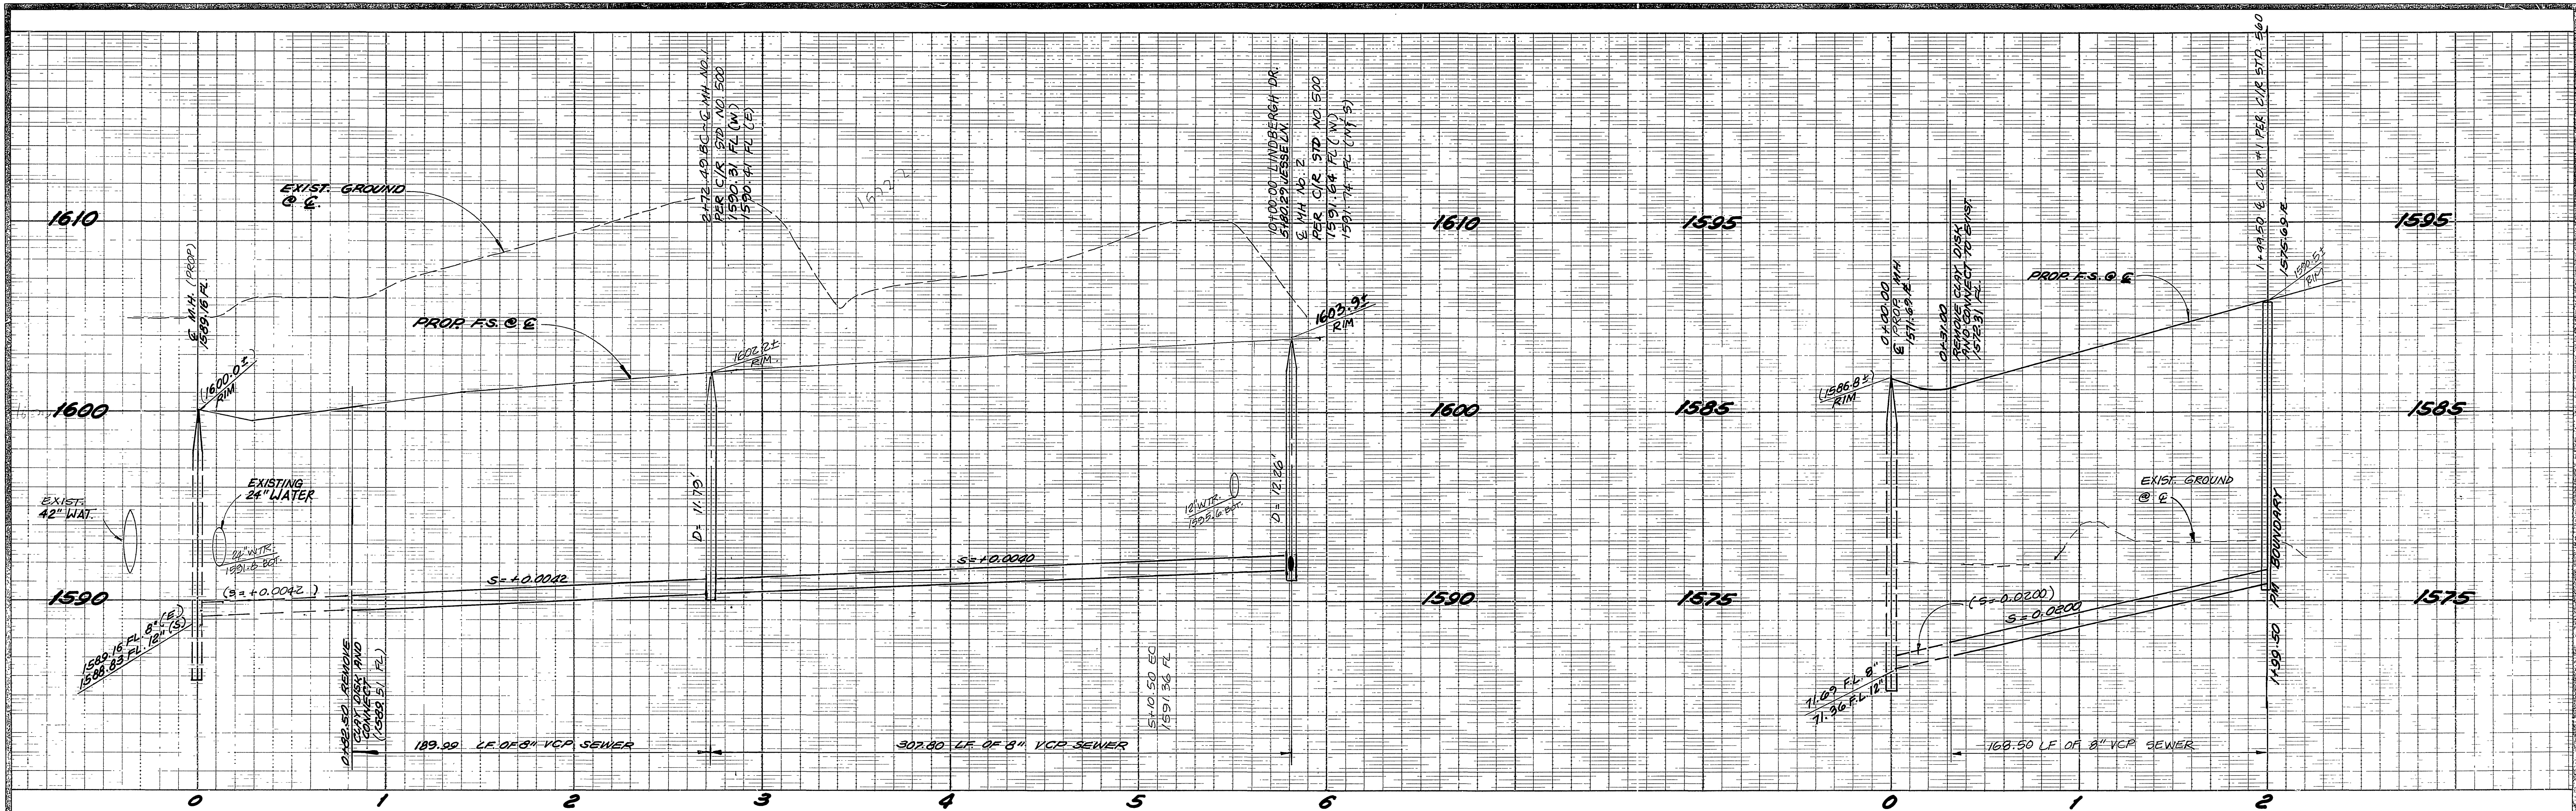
1610

1600

1590

EXIST. GROUND @ ℄

℄ M.H. (PROP) 1589.16 FL

1600.0± RIM

PROP. F.S. @ ℄

2+72.49 BC ℄ MH NO. 1 PER C/R STD. NO. 500 1590.31 FL (W) 1590.41 FL (E)

1602.2± RIM

1602.2±

10+00.00 LINDBERGH DR. 5+80.29 JESSE LN. ℄ MH NO. 2 PER C/R STD NO. 500 1591.64 FL (W) 1591.74 FL (N & S)

1603.9± RIM

EXIST. 42" WAT.

EXISTING 24" WATER

24" WTR 1591.6 EST.

D= 11.73'

D= 12.26'

10" WTR. 1595.6 EST.

S=+0.0040

S=+0.0042

(S=+0.0042)

1589.16 FL 8" (E) 1588.83 FL 12" (S)

0+92.50 REMOVE CLAY DISK AND CONNECT (1589.51 FL)

5+10.50 EC 1591.36 FL

189.99 LF OF 8" VCP SEWER

307.80 LF OF 8" VCP SEWER

1610

1600

1590

1595

1585

1575

0+00.00 ℄ PROP. MH 1571.69 FL

0+31.00 REMOVE CLAY DISK AND CONNECT TO EXIST. 1572.31 FL

(1586.8±) RIM

PROP. F.S. @ ℄

1+99.50 ℄ C.O. #1 PER C/R STD. 560 1575.69 FL

1590.5± RIM

EXIST. GROUND @ ℄

(S=0.0200)

S=0.0200

71.69 F.L. 8"
71.36 F.L. 12"

PM BOUNDARY

1+99.50

168.50 LF OF 8" VCP SEWER

1595

1585

1575

0 1 2 3 4 5 6 0 1 2